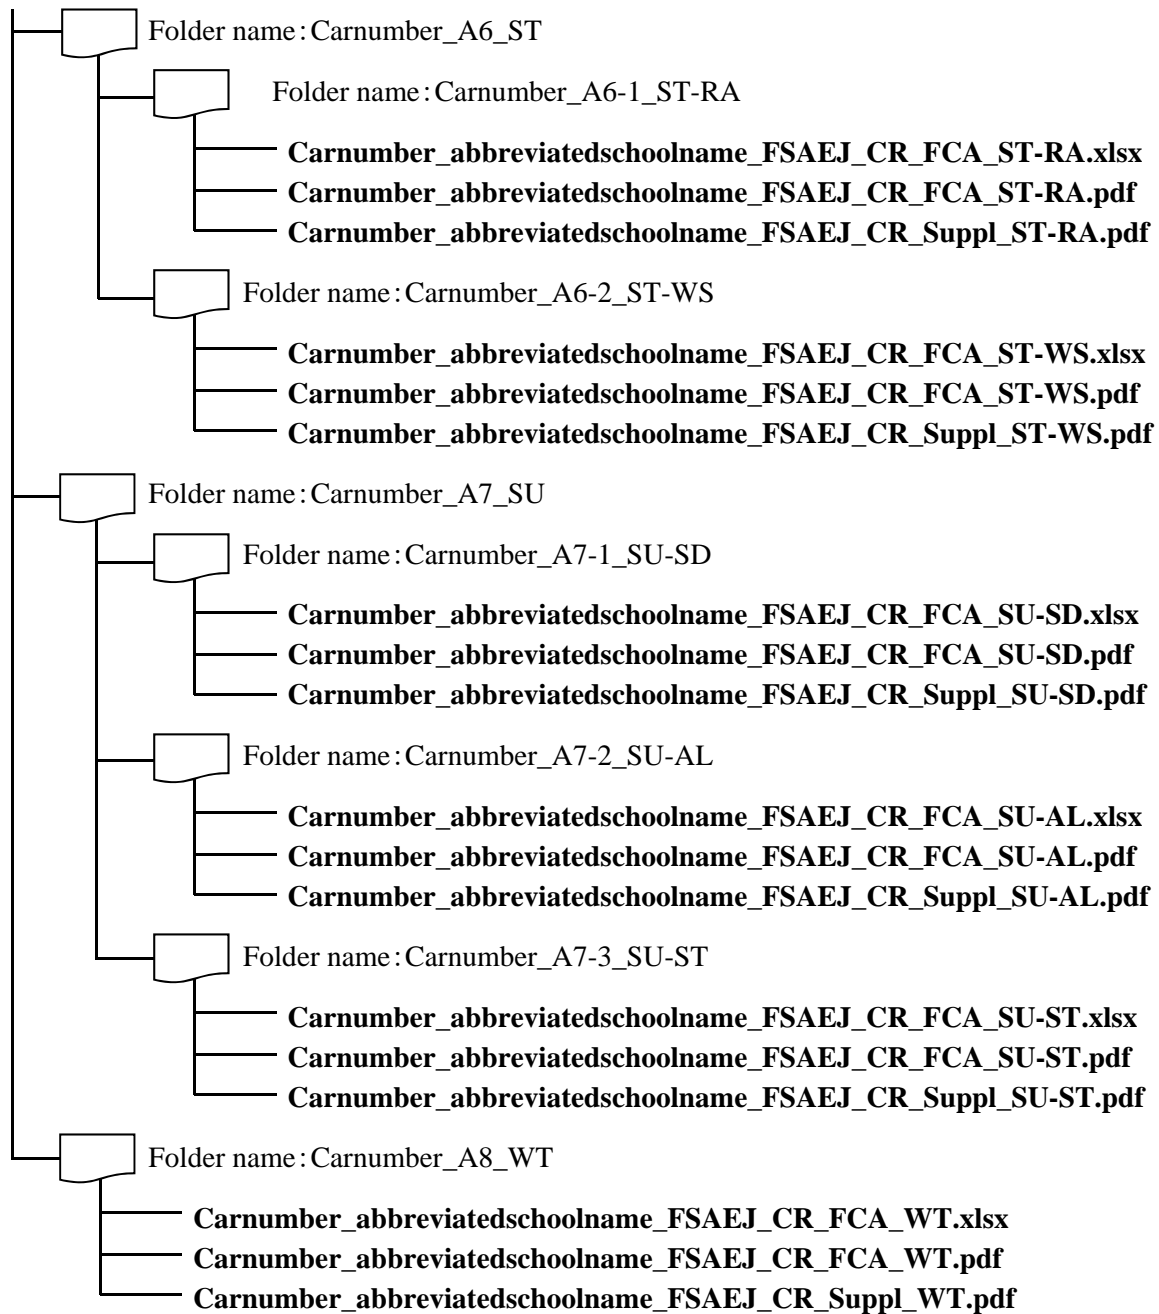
Folder name：Carnumber_A6_ST

Folder name：Carnumber_A6-1_ST-RA

**Carnumber_abbreviatedschoolname_FSAEJ_CR_FCA_ST-RA.xlsx**
**Carnumber_abbreviatedschoolname_FSAEJ_CR_FCA_ST-RA.pdf**
**Carnumber_abbreviatedschoolname_FSAEJ_CR_Suppl_ST-RA.pdf**

Folder name：Carnumber_A6-2_ST-WS

**Carnumber_abbreviatedschoolname_FSAEJ_CR_FCA_ST-WS.xlsx**
**Carnumber_abbreviatedschoolname_FSAEJ_CR_FCA_ST-WS.pdf**
**Carnumber_abbreviatedschoolname_FSAEJ_CR_Suppl_ST-WS.pdf**

Folder name：Carnumber_A7_SU

Folder name：Carnumber_A7-1_SU-SD

**Carnumber_abbreviatedschoolname_FSAEJ_CR_FCA_SU-SD.xlsx**
**Carnumber_abbreviatedschoolname_FSAEJ_CR_FCA_SU-SD.pdf**
**Carnumber_abbreviatedschoolname_FSAEJ_CR_Suppl_SU-SD.pdf**

Folder name：Carnumber_A7-2_SU-AL

**Carnumber_abbreviatedschoolname_FSAEJ_CR_FCA_SU-AL.xlsx**
**Carnumber_abbreviatedschoolname_FSAEJ_CR_FCA_SU-AL.pdf**
**Carnumber_abbreviatedschoolname_FSAEJ_CR_Suppl_SU-AL.pdf**

Folder name：Carnumber_A7-3_SU-ST

**Carnumber_abbreviatedschoolname_FSAEJ_CR_FCA_SU-ST.xlsx**
**Carnumber_abbreviatedschoolname_FSAEJ_CR_FCA_SU-ST.pdf**
**Carnumber_abbreviatedschoolname_FSAEJ_CR_Suppl_SU-ST.pdf**

Folder name：Carnumber_A8_WT

**Carnumber_abbreviatedschoolname_FSAEJ_CR_FCA_WT.xlsx**
**Carnumber_abbreviatedschoolname_FSAEJ_CR_FCA_WT.pdf**
**Carnumber_abbreviatedschoolname_FSAEJ_CR_Suppl_WT.pdf**